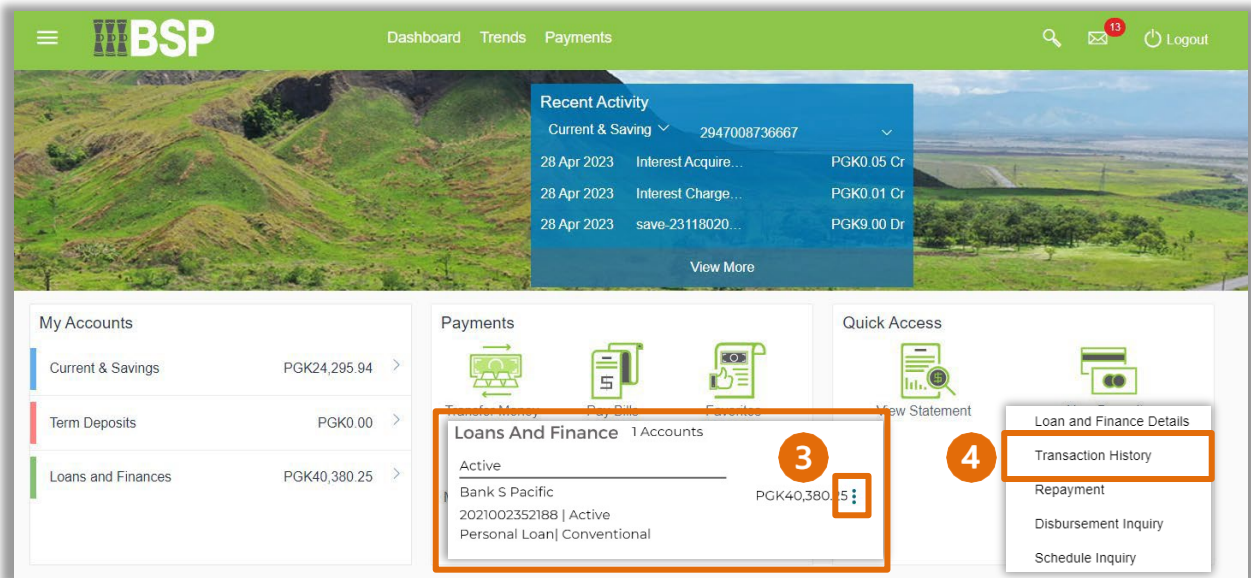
BSP

Dashboard Trends Payments

13

Logout

Recent Activity

Current & Saving 2947008736667

| | | |
|---|---|---|
| 28 Apr 2023 | Interest Acquire... | PGK0.05 Cr |
| 28 Apr 2023 | Interest Charge... | PGK0.01 Cr |
| 28 Apr 2023 | save-23118020... | PGK9.00 Dr |

View More

My Accounts

| | |
|---|---|
| Current & Savings | PGK24,295.94 |
| Term Deposits | PGK0.00 |
| Loans and Finances | PGK40,380.25 |

Payments

Transfer Money Pay Bills Favorites

Quick Access

View Statement

Loans And Finance 1 Accounts

Active

Bank S Pacific

2021002352188 | Active

Personal Loan| Conventional

PGK40,380.25

3

4

Loan and Finance Details

Transaction History

Repayment

Disbursement Inquiry

Schedule Inquiry